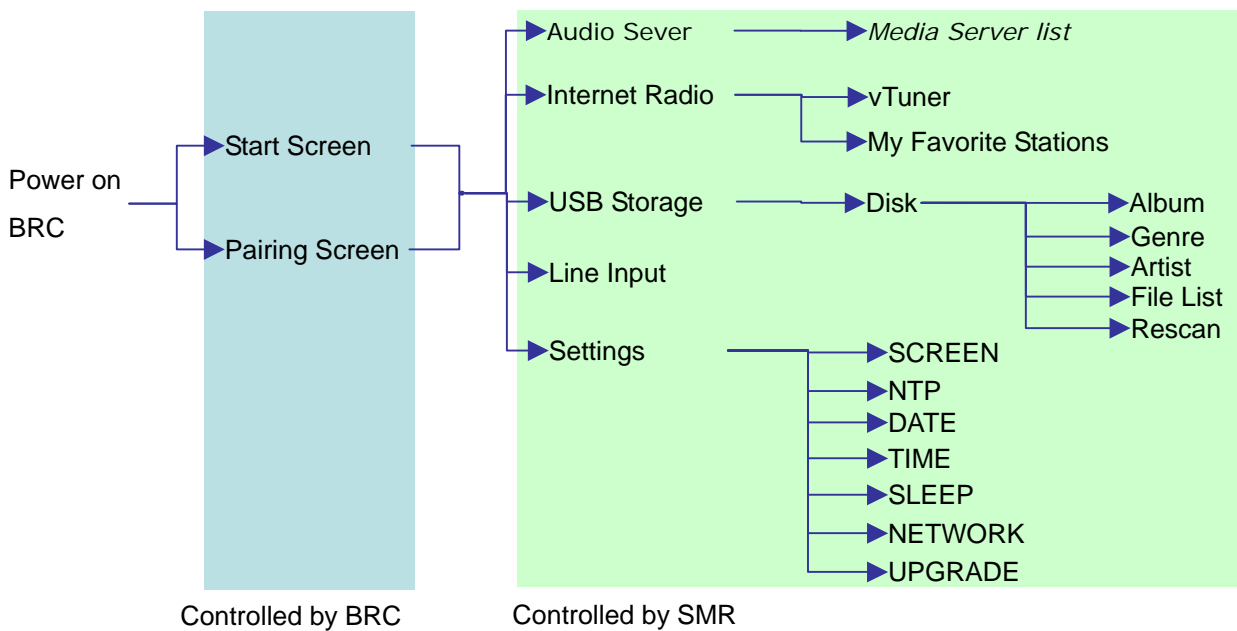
Power on BRC

Start Screen

Pairing Screen

Audio Sever

Media Server list

Internet Radio

vTuner

My Favorite Stations

USB Storage

Disk

Album

Genre

Artist

File List

Rescan

Line Input

Settings

SCREEN

NTP

DATE

TIME

SLEEP

NETWORK

UPGRADE

Controlled by BRC

Controlled by SMR